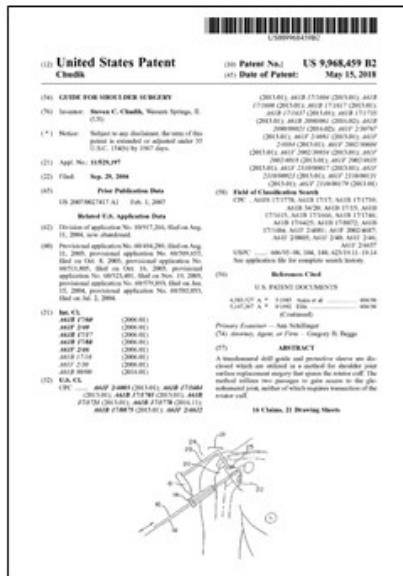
US009968459B2

(12) United States Patent
Chudik

(10) Patent No.: US 9,968,459 B2
(45) Date of Patent: May 15, 2018

(54) GUIDE FOR SHOULDER SURGERY

(76) Inventor: Steven C. Chudik, Western Springs, IL (US)

(*) Notice: Subject to any disclaimer, the term of this patent is extended or adjusted under 35 U.S.C. 154(b) by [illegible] days.

(21) Appl. No.: 11/529,197

(22) Filed: Sep. 29, 2006

(65) Prior Publication Data

US 2007/0027477 A1 Feb. 1, 2007

Related U.S. Application Data

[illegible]

(51) Int. Cl.
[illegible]

(52) U.S. Cl.
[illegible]

(58) Field of Classification Search
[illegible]

(56) References Cited

U.S. PATENT DOCUMENTS

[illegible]

(Continued)

Primary Examiner — Ann Schillinger
(74) Attorney, Agent, or Firm — Gregory B. Beggs

(57) ABSTRACT

A translational drill guide and protective sleeve are disclosed which are utilized in a method for shoulder joint surface replacement surgery that spares the rotator cuff. The method utilizes two passages to gain access to the glenohumeral joint, neither of which requires transection of the rotator cuff.

16 Claims, 21 Drawing Sheets